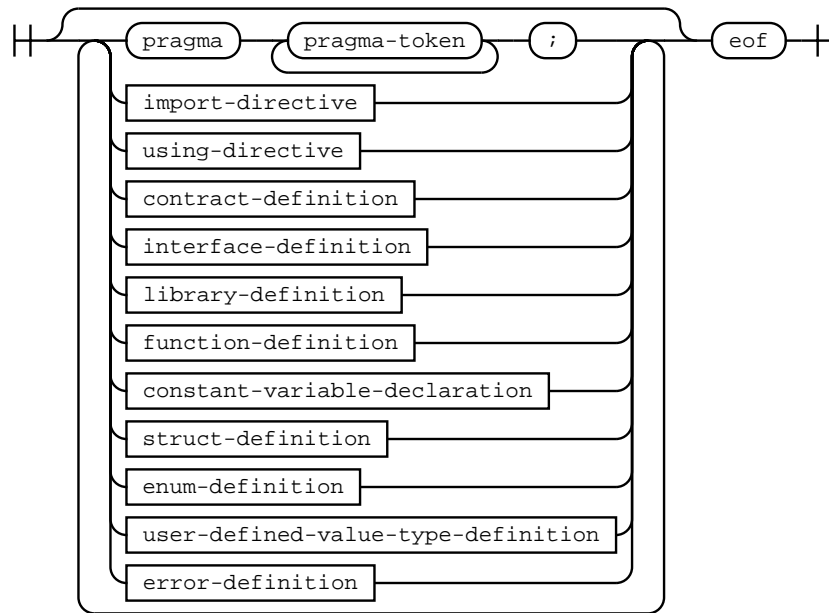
pragma
pragma-token
;
eof
import-directive
using-directive
contract-definition
interface-definition
library-definition
function-definition
constant-variable-declaration
struct-definition
enum-definition
user-defined-value-type-definition
error-definition